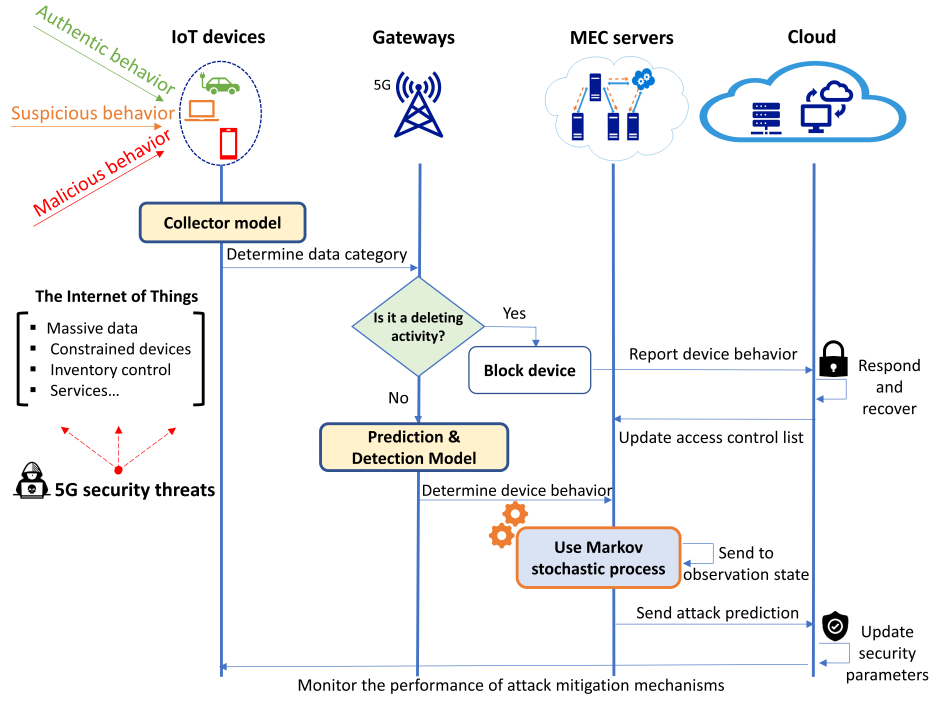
Authentic behavior
Suspicious behavior
Malicious behavior

IoT devices
Gateways
MEC servers
Cloud

5G

Collector model
Determine data category

The Internet of Things
- Massive data
- Constrained devices
- Inventory control
- Services...

5G security threats

Is it a deleting activity?
Yes
No
Block device
Report device behavior
Respond and recover
Update access control list

Prediction & Detection Model
Determine device behavior

Use Markov stochastic process
Send to observation state
Send attack prediction
Update security parameters

Monitor the performance of attack mitigation mechanisms